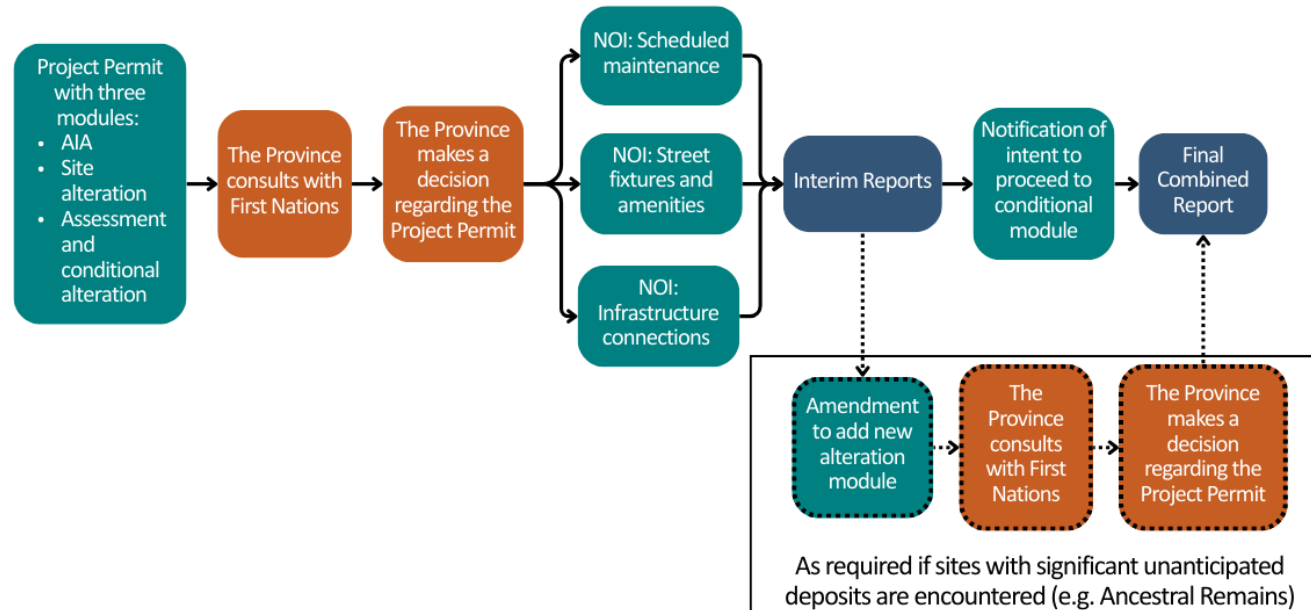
Project Permit with three modules:
- AIA
- Site alteration
- Assessment and conditional alteration

The Province consults with First Nations

The Province makes a decision regarding the Project Permit

NOI: Scheduled maintenance

NOI: Street fixtures and amenities

NOI: Infrastructure connections

Interim Reports

Notification of intent to proceed to conditional module

Final Combined Report

Amendment to add new alteration module

The Province consults with First Nations

The Province makes a decision regarding the Project Permit

As required if sites with significant unanticipated deposits are encountered (e.g. Ancestral Remains)